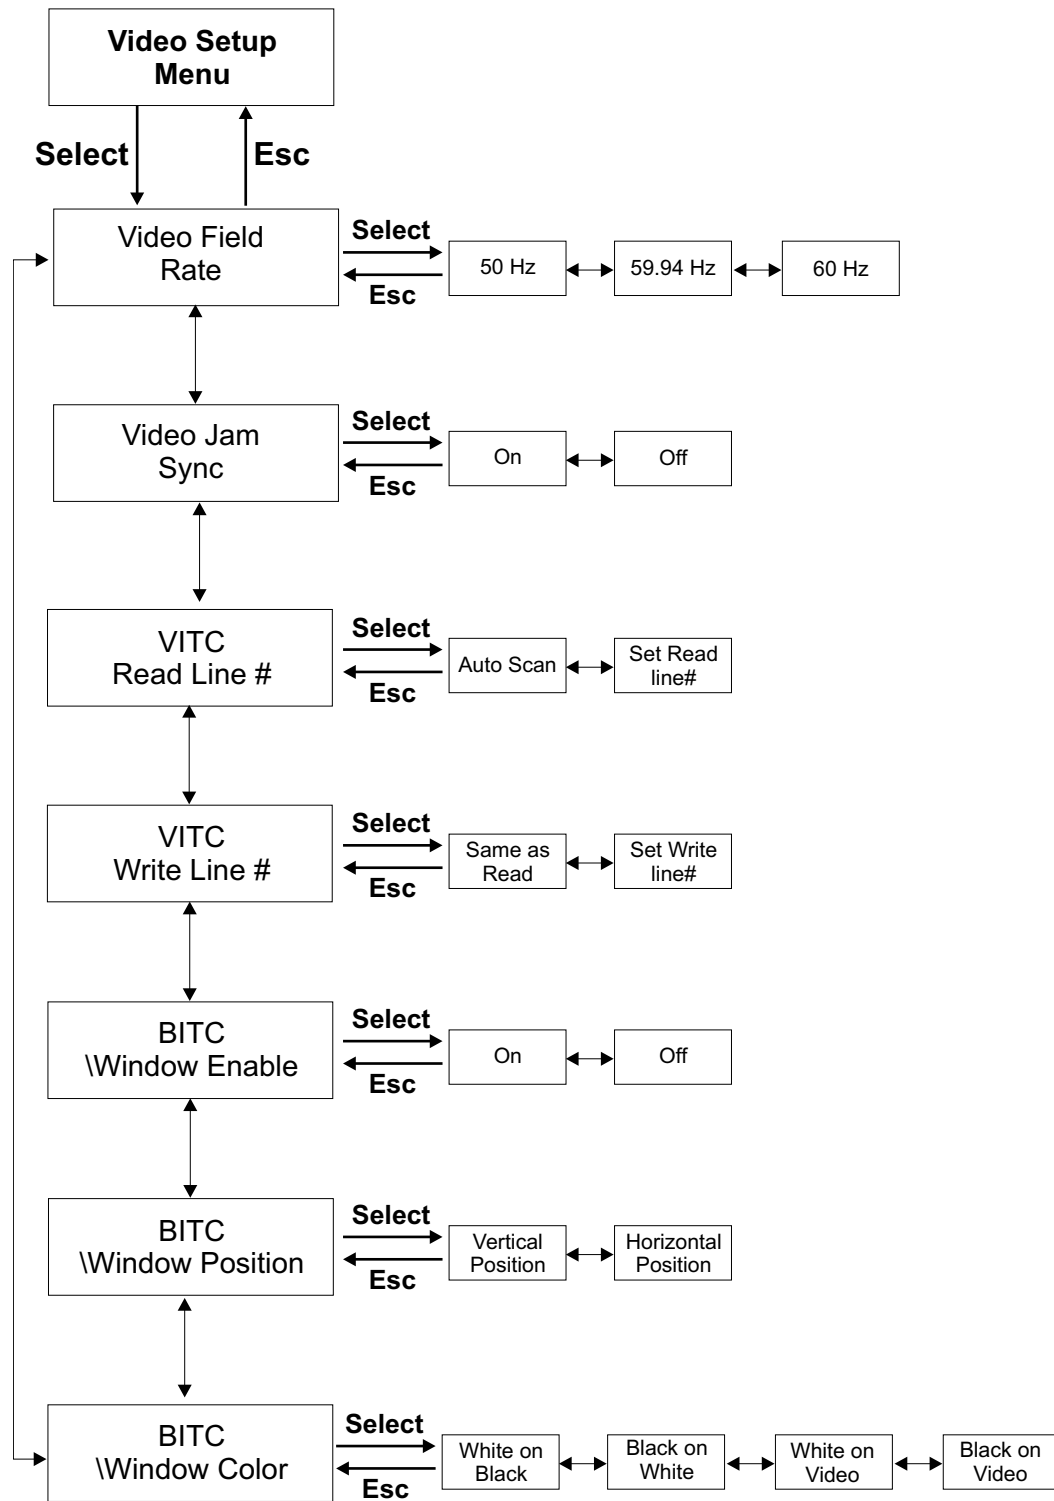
Video Setup Menu

Select

Esc

Video Field Rate

Select

Esc

50 Hz

59.94 Hz

60 Hz

Video Jam Sync

Select

Esc

On

Off

VITC Read Line #

Select

Esc

Auto Scan

Set Read line#

VITC Write Line #

Select

Esc

Same as Read

Set Write line#

BITC \Window Enable

Select

Esc

On

Off

BITC \Window Position

Select

Esc

Vertical Position

Horizontal Position

BITC \Window Color

Select

Esc

White on Black

Black on White

White on Video

Black on Video